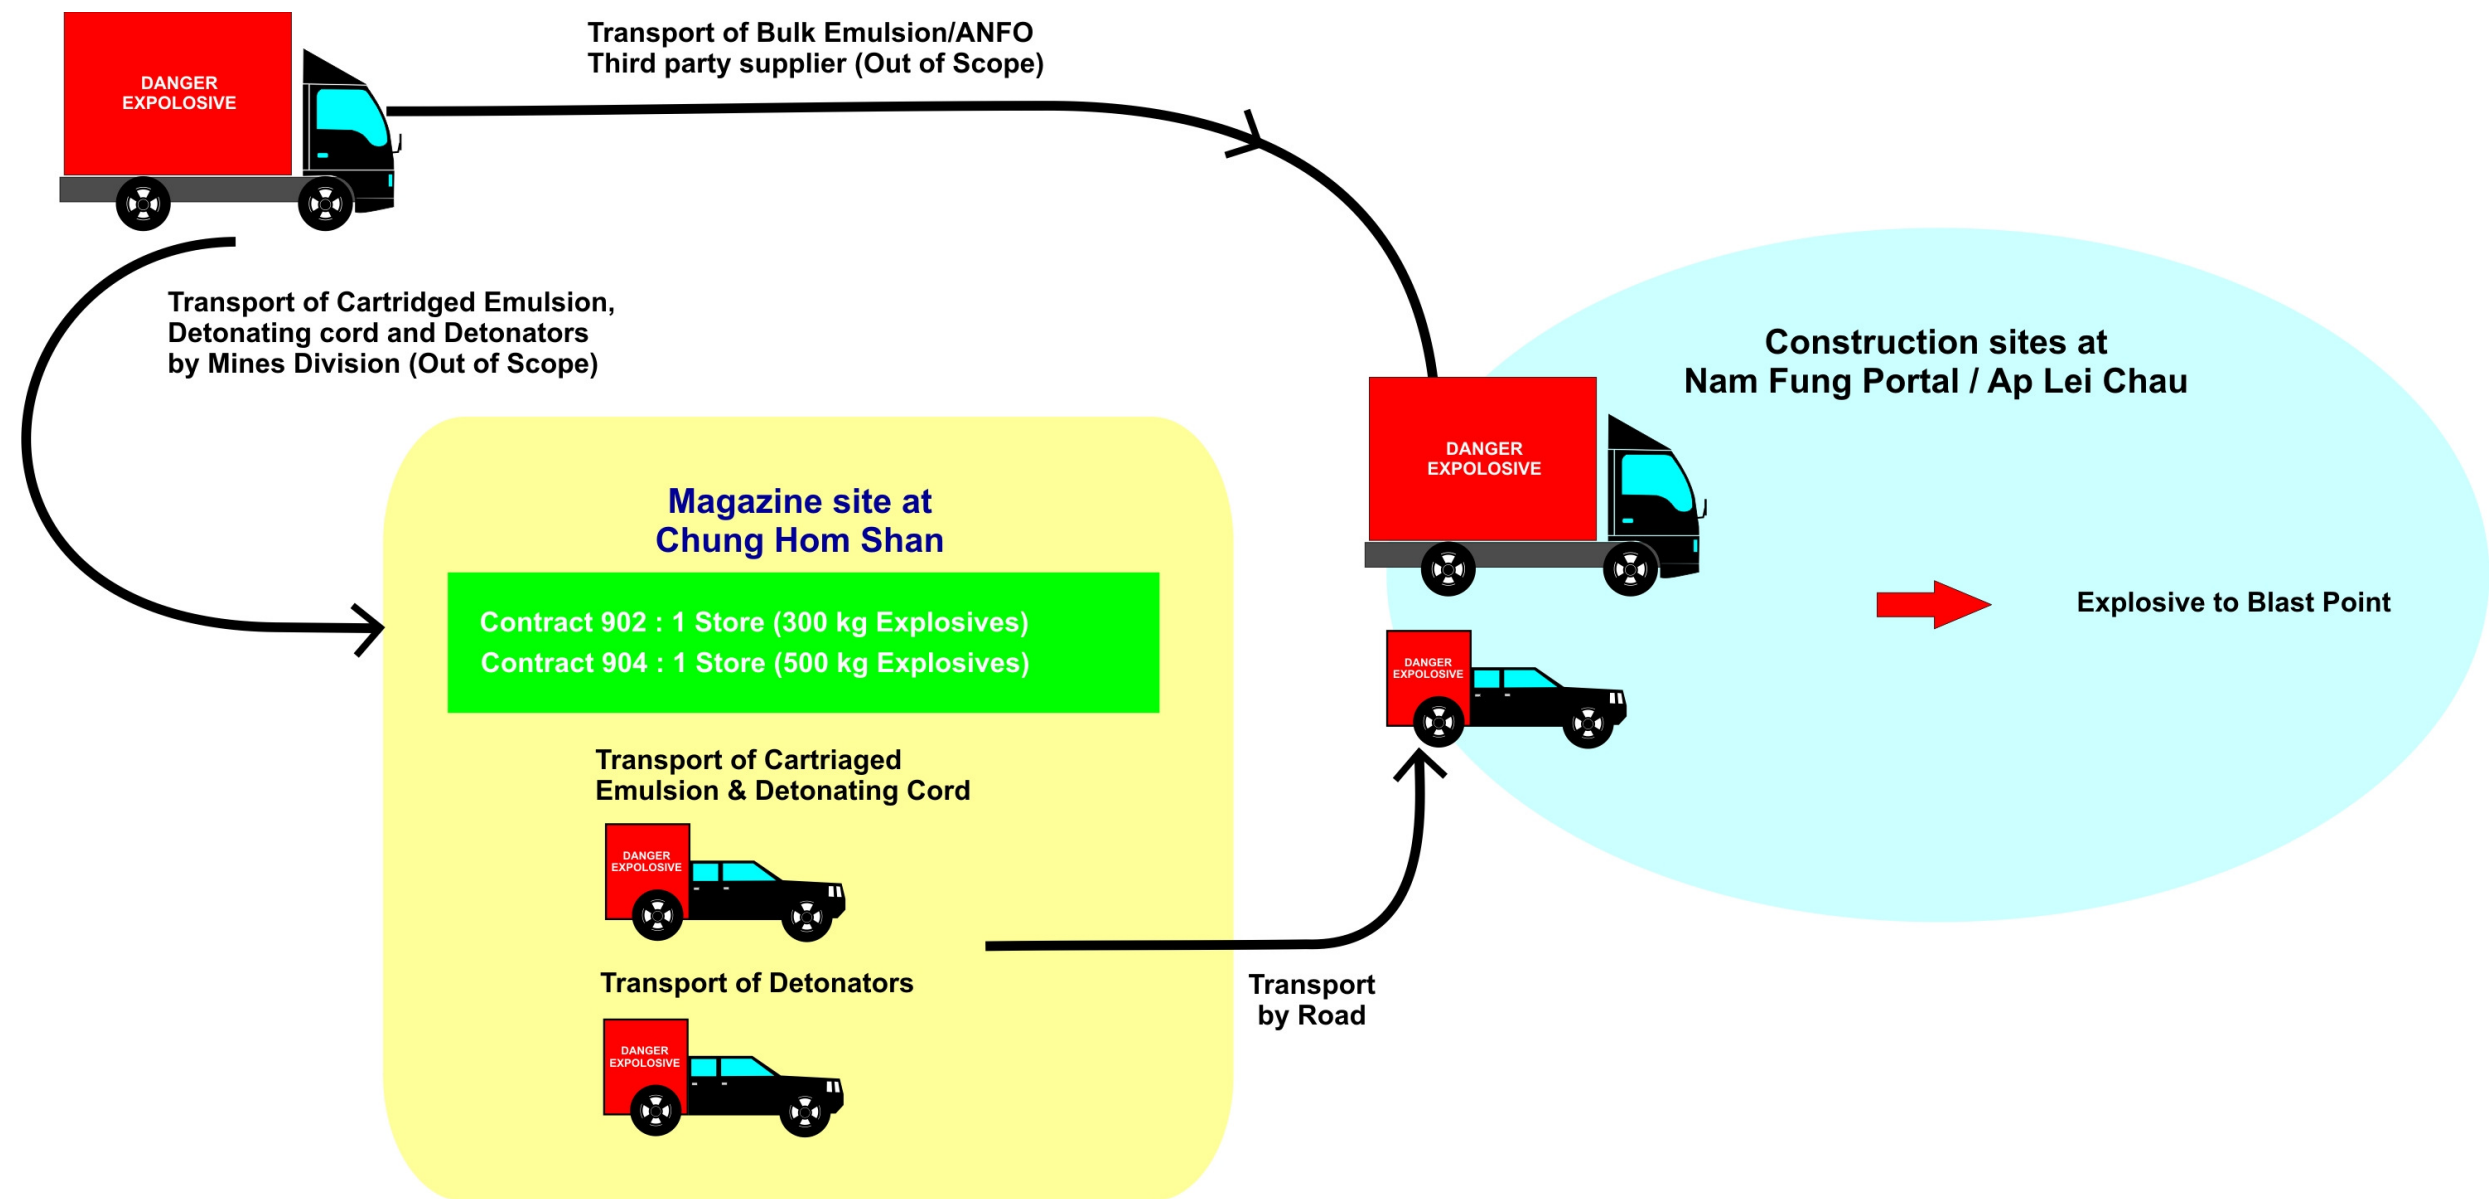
DANGER EXPOLOSIVE

Transport of Bulk Emulsion/ANFO
Third party supplier (Out of Scope)

Transport of Cartridged Emulsion, Detonating cord and Detonators by Mines Division (Out of Scope)

Construction sites at
Nam Fung Portal / Ap Lei Chau

DANGER EXPOLOSIVE

Magazine site at
Chung Hom Shan

Contract 902 : 1 Store (300 kg Explosives)
Contract 904 : 1 Store (500 kg Explosives)

Explosive to Blast Point

DANGER EXPOLOSIVE

Transport of Cartriaged Emulsion & Detonating Cord

DANGER EXPOLOSIVE

Transport of Detonators

DANGER EXPOLOSIVE

Transport by Road